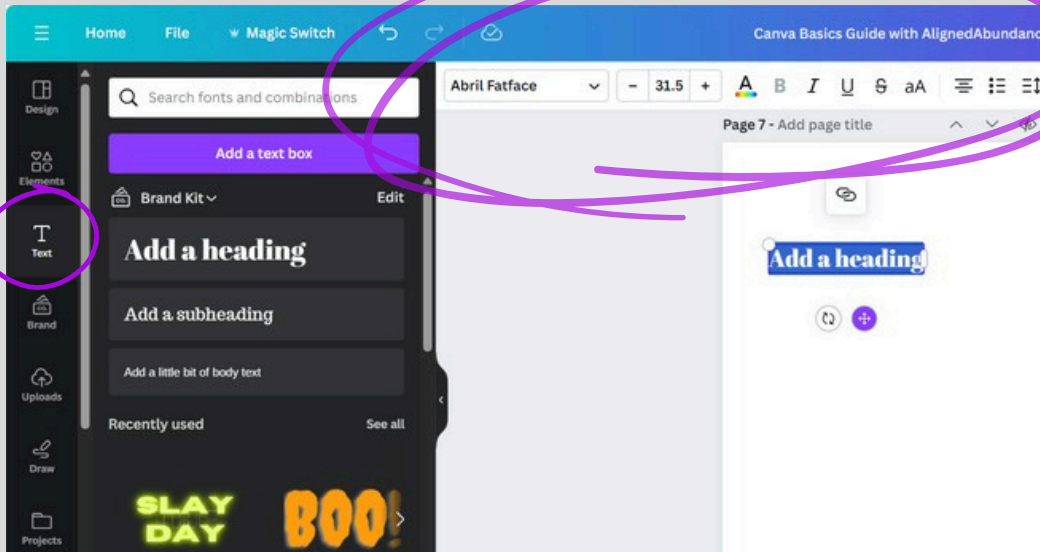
Home File Magic Switch

Canva Basics Guide with AlignedAbundanc

Design

Elements

Text

Brand

Uploads

Draw

Projects

Search fonts and combinations

Add a text box

Brand Kit

Edit

Add a heading

Add a subheading

Add a little bit of body text

Recently used

See all

SLAY DAY

BOO!

Abril Fatface

31.5

A B I U S aA

Page 7 - Add page title

Add a heading